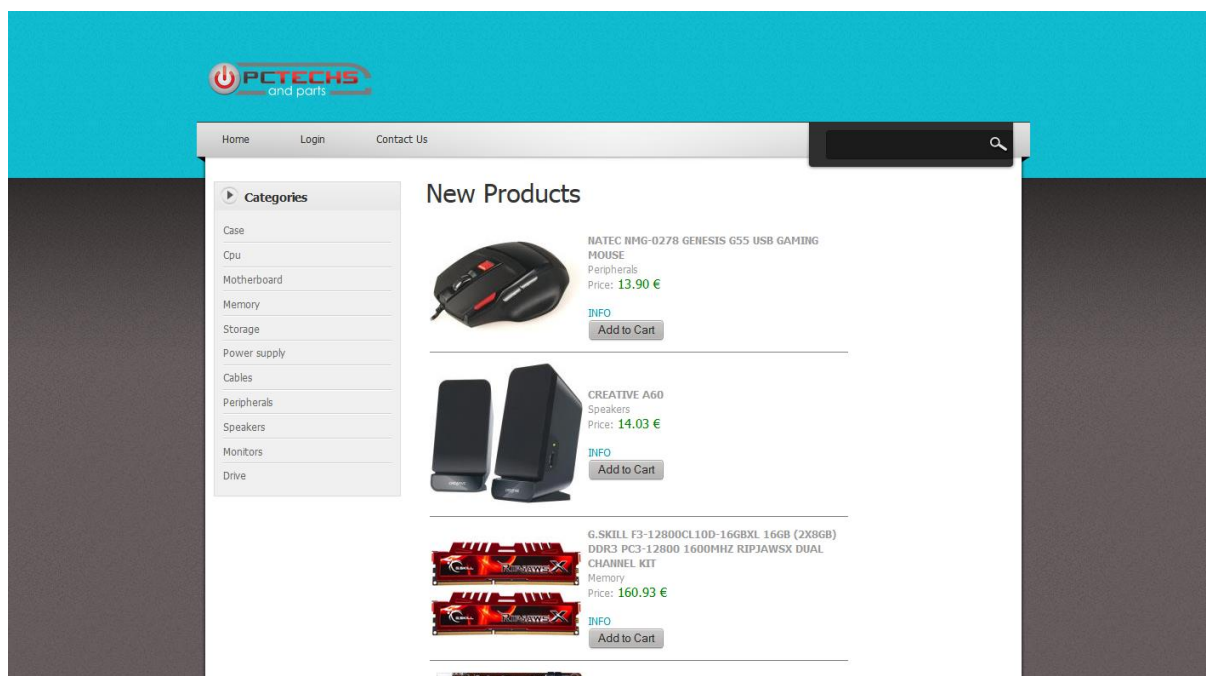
PCTECHS and parts

Home Login Contact Us

Categories

Case
Cpu
Motherboard
Memory
Storage
Power supply
Cables
Peripherals
Speakers
Monitors
Drive

New Products

NATEC NMG-0278 GENESIS G55 USB GAMING MOUSE
Peripherals
Price: 13.90 €
INFO
Add to Cart

CREATIVE A60
Speakers
Price: 14.03 €
INFO
Add to Cart

G.SKILL F3-12800CL10D-16GBXL 16GB (2X8GB) DDR3 PC3-12800 1600MHZ RIPJAWSX DUAL CHANNEL KIT
Memory
Price: 160.93 €
INFO
Add to Cart